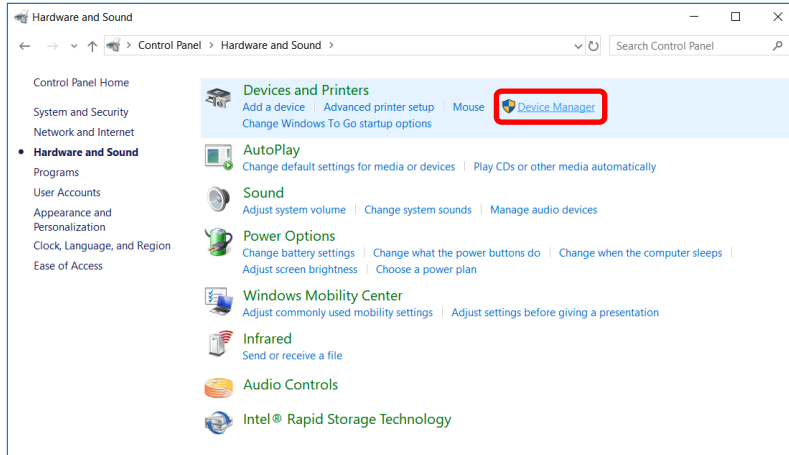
Hardware and Sound

Control Panel > Hardware and Sound >

Search Control Panel

Control Panel Home

System and Security

Network and Internet

Hardware and Sound

Programs

User Accounts

Appearance and Personalization

Clock, Language, and Region

Ease of Access

Devices and Printers

Add a device | Advanced printer setup | Mouse | Device Manager

Change Windows To Go startup options

AutoPlay

Change default settings for media or devices | Play CDs or other media automatically

Sound

Adjust system volume | Change system sounds | Manage audio devices

Power Options

Change battery settings | Change what the power buttons do | Change when the computer sleeps | Adjust screen brightness | Choose a power plan

Windows Mobility Center

Adjust commonly used mobility settings | Adjust settings before giving a presentation

Infrared

Send or receive a file

Audio Controls

Intel® Rapid Storage Technology